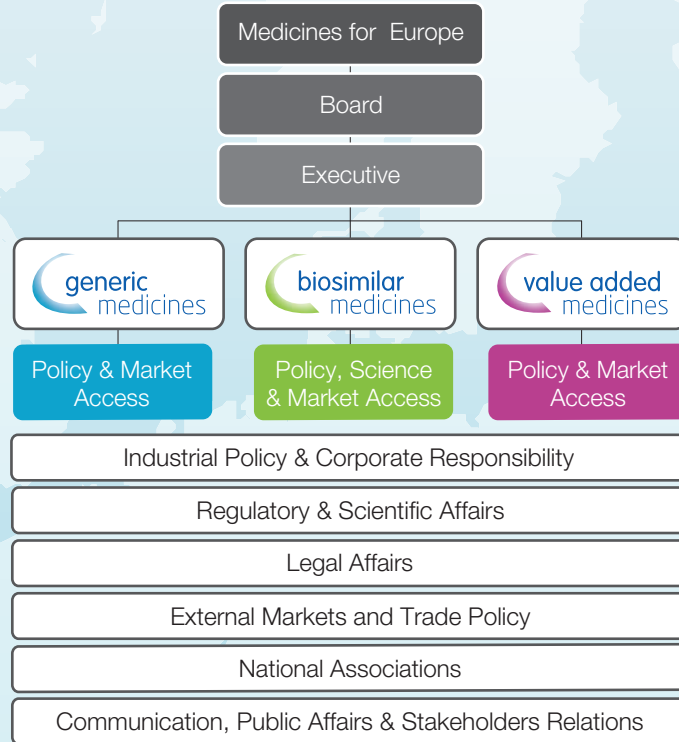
Medicines for Europe

Board

Executive

generic medicines

biosimilar medicines

value added medicines

Policy & Market Access

Policy, Science & Market Access

Policy & Market Access

Industrial Policy & Corporate Responsibility

Regulatory & Scientific Affairs

Legal Affairs

External Markets and Trade Policy

National Associations

Communication, Public Affairs & Stakeholders Relations